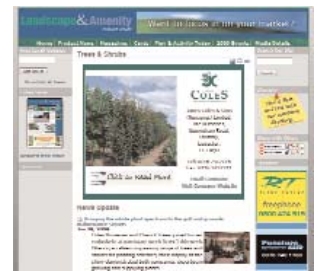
Landscape & Amenity

Want to break in on your market?

Home | Product News | Promotions | Events | Plant & Machine Trader | 2008 Brands | Media Details

Trees & Shrubs

Coles

Click to Visit Plant

News Update

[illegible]

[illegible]

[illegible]

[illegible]

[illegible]

0800 474 919